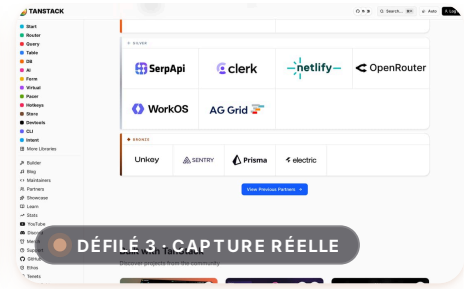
TANSTACK

Search... ⌘K

Auto

Log

Start
Router
Query
Table
DB
AI
Form
Virtual
Pacer
Hotkeys
Store
Devtools
CLI
Intent
More Libraries

Builder
Blog
Maintainers
Partners
Showcase
Learn
Stats
YouTube
Discord
Merch
Support
GitHub
Ethos
Tenets

SILVER

SerpApi
clerk
netlify
OpenRouter
WorkOS
AG Grid

BRONZE

Unkey
SENTRY
Prisma
electric

View Previous Partners

DÉFILÉ 3 · CAPTURE RÉELLE

Built with TanStack

Discover projects from the community